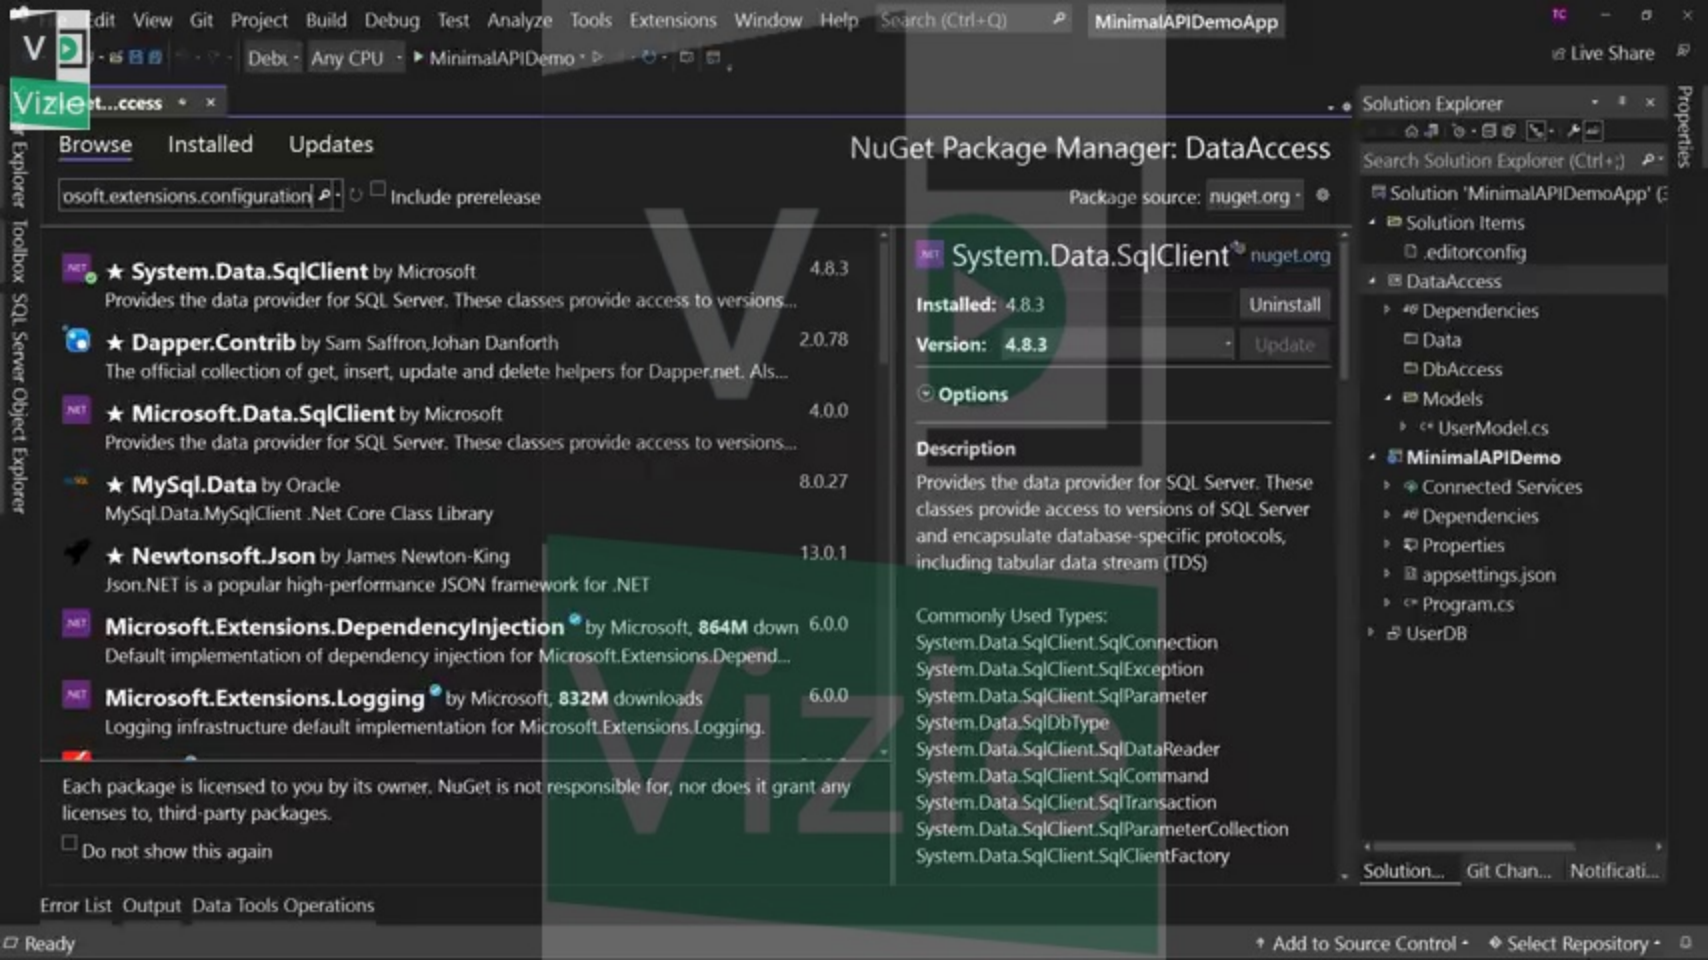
File Edit View Git Project Build Debug Test Analyze Tools Extensions Window Help Search (Ctrl+Q) MinimalAPIDemoApp

Debu Any CPU MinimalAPIDemo

Live Share

Vizle

DataAccess

Browse Installed Updates

NuGet Package Manager: DataAccess

osoft.extensions.configuration Include prerelease

Package source: nuget.org

★ System.Data.SqlClient by Microsoft 4.8.3
Provides the data provider for SQL Server. These classes provide access to versions...

★ Dapper.Contrib by Sam Saffron,Johan Danforth 2.0.78
The official collection of get, insert, update and delete helpers for Dapper.net. Als...

★ Microsoft.Data.SqlClient by Microsoft 4.0.0
Provides the data provider for SQL Server. These classes provide access to versions...

★ MySql.Data by Oracle 8.0.27
MySql.Data.MySqlClient .Net Core Class Library

★ Newtonsoft.Json by James Newton-King 13.0.1
Json.NET is a popular high-performance JSON framework for .NET

Microsoft.Extensions.DependencyInjection by Microsoft, 864M down 6.0.0
Default implementation of dependency injection for Microsoft.Extensions.Depend...

Microsoft.Extensions.Logging by Microsoft, 832M downloads 6.0.0
Logging infrastructure default implementation for Microsoft.Extensions.Logging.

Each package is licensed to you by its owner. NuGet is not responsible for, nor does it grant any licenses to, third-party packages.

Do not show this again

System.Data.SqlClient nuget.org

Installed: 4.8.3 Uninstall

Version: 4.8.3 Update

Options

Description

Provides the data provider for SQL Server. These classes provide access to versions of SQL Server and encapsulate database-specific protocols, including tabular data stream (TDS)

Commonly Used Types:
System.Data.SqlClient.SqlConnection
System.Data.SqlClient.SqlException
System.Data.SqlClient.SqlParameter
System.Data.SqlDbType
System.Data.SqlClient.SqlDataReader
System.Data.SqlClient.SqlCommand
System.Data.SqlClient.SqlTransaction
System.Data.SqlClient.SqlParameterCollection
System.Data.SqlClient.SqlClientFactory

Solution Explorer

Search Solution Explorer (Ctrl+;)

Solution 'MinimalAPIDemoApp' (
Solution Items
.editorconfig
DataAccess
Dependencies
Data
DbAccess
Models
UserModel.cs
MinimalAPIDemo
Connected Services
Dependencies
Properties
appsettings.json
Program.cs
UserDB

Solution... Git Chan... Notificati...

Properties

Explorer Toolbox SQL Server Object Explorer

Error List Output Data Tools Operations

Ready

Add to Source Control Select Repository